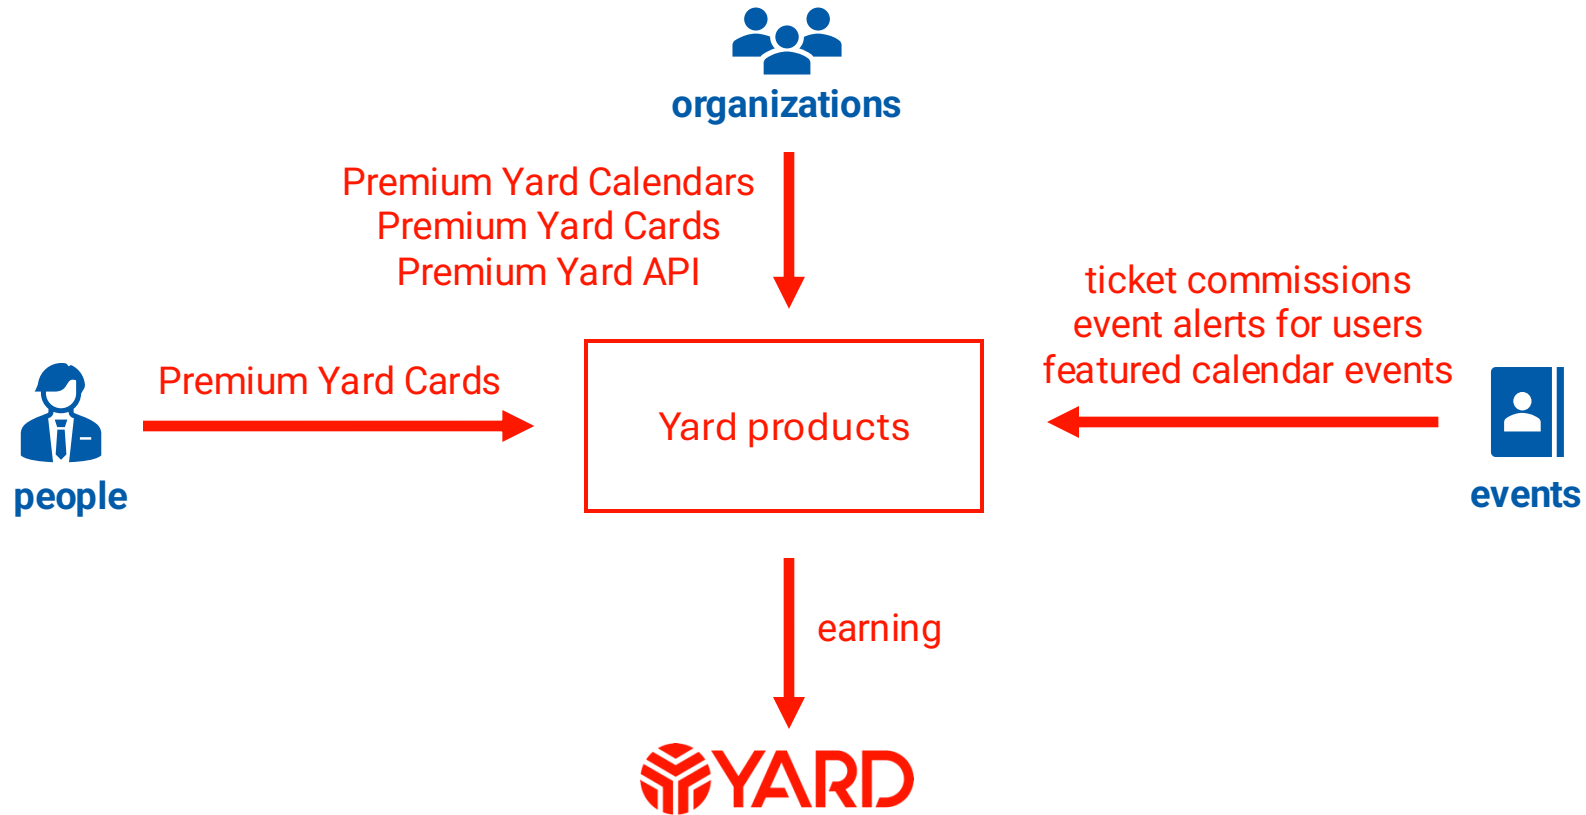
organizations

Premium Yard Calendars
Premium Yard Cards
Premium Yard API

ticket commissions
event alerts for users
featured calendar events

Premium Yard Cards

Yard products

people

events

earning

YARD